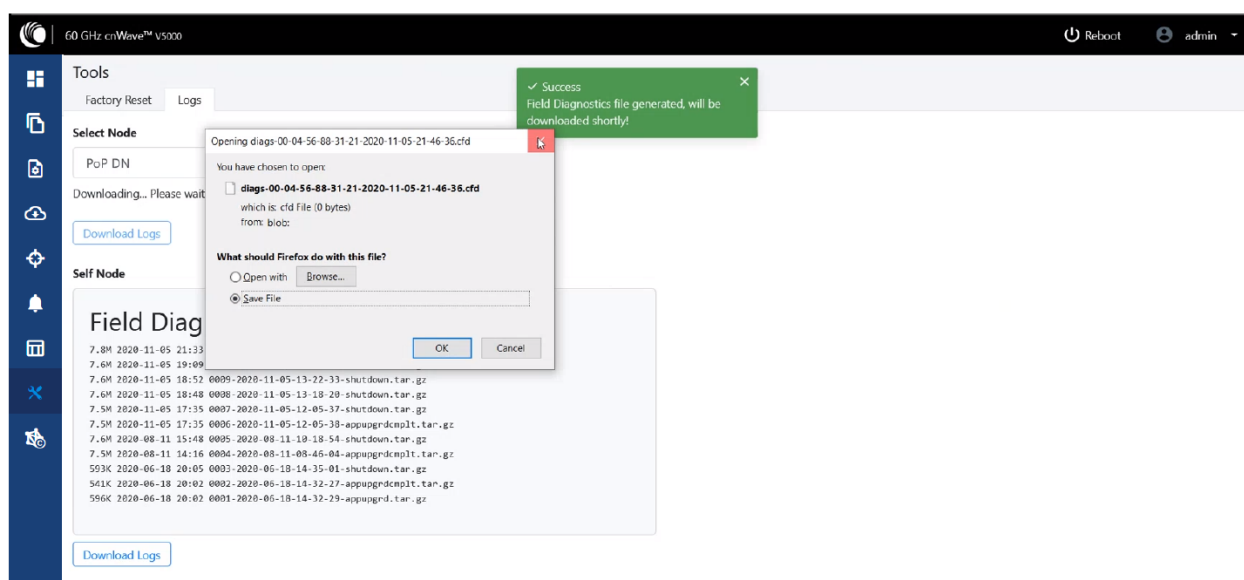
60 GHz cnWave™ V5000

Reboot

admin

Tools

Factory Reset

Logs

Select Node

PoP DN

Downloading... Please wait

Download Logs

Self Node

Field Diag

7.8M 2020-11-05 21:33
7.6M 2020-11-05 19:09
7.6M 2020-11-05 18:52 0009-2020-11-05-13-22-33-shutdown.tar.gz
7.6M 2020-11-05 18:48 0008-2020-11-05-13-18-20-shutdown.tar.gz
7.5M 2020-11-05 17:35 0007-2020-11-05-12-05-37-shutdown.tar.gz
7.5M 2020-11-05 17:35 0006-2020-11-05-12-05-38-appupgrdcmplt.tar.gz
7.6M 2020-08-11 15:48 0005-2020-08-11-10-18-54-shutdown.tar.gz
7.5M 2020-08-11 14:16 0004-2020-08-11-08-46-04-appupgrdcmplt.tar.gz
593K 2020-06-18 20:05 0003-2020-06-18-14-35-01-shutdown.tar.gz
541K 2020-06-18 20:02 0002-2020-06-18-14-32-27-appupgrdcmplt.tar.gz
596K 2020-06-18 20:02 0001-2020-06-18-14-32-29-appupgrd.tar.gz

Download Logs

Success
Field Diagnostics file generated, will be downloaded shortly!

Opening diags-00-04-56-88-31-21-2020-11-05-21-46-36.cfd

You have chosen to open:

diags-00-04-56-88-31-21-2020-11-05-21-46-36.cfd

which is: cfd File (0 bytes)
from: blob:

What should Firefox do with this file?

Open with

Browse...

Save File

OK

Cancel